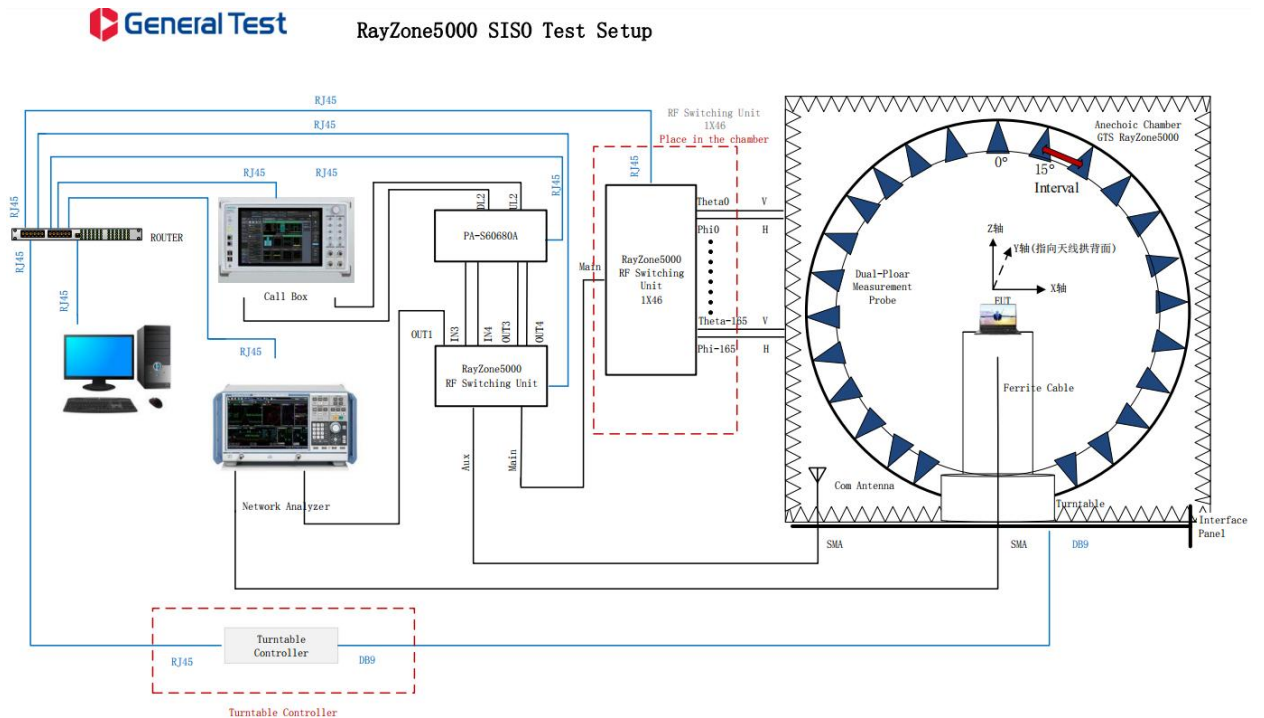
General Test

RayZone5000 SISO Test Setup

RJ45
RJ45
RJ45
RJ45
RJ45
RJ45
RJ45
RJ45
RJ45
RJ45

ROUTER

Call Box

Network Analyzer

PA-S60680A
DL2
UL2

IN3
IN4
OUT3
OUT4
OUT1

RayZone5000
RF Switching Unit

Aux
Main
Main

RF Switching Unit
1X46
Place in the chamber

RayZone5000
RF Switching
Unit
1X46

Theta0 V
Phi0 H
Theta-165 V
Phi-165 H

Anechoic Chamber
GTS RayZone5000

0°
15°
Interval

Z轴
Y轴(指向天线拱背面)
X轴

Dual-Ploar
Measurement
Probe

EUT

Ferrite Cable

Com Antenna

Turntable

Interface
Panel

SMA
SMA
DB9

Turntable
Controller
RJ45
DB9

Turntable Controller